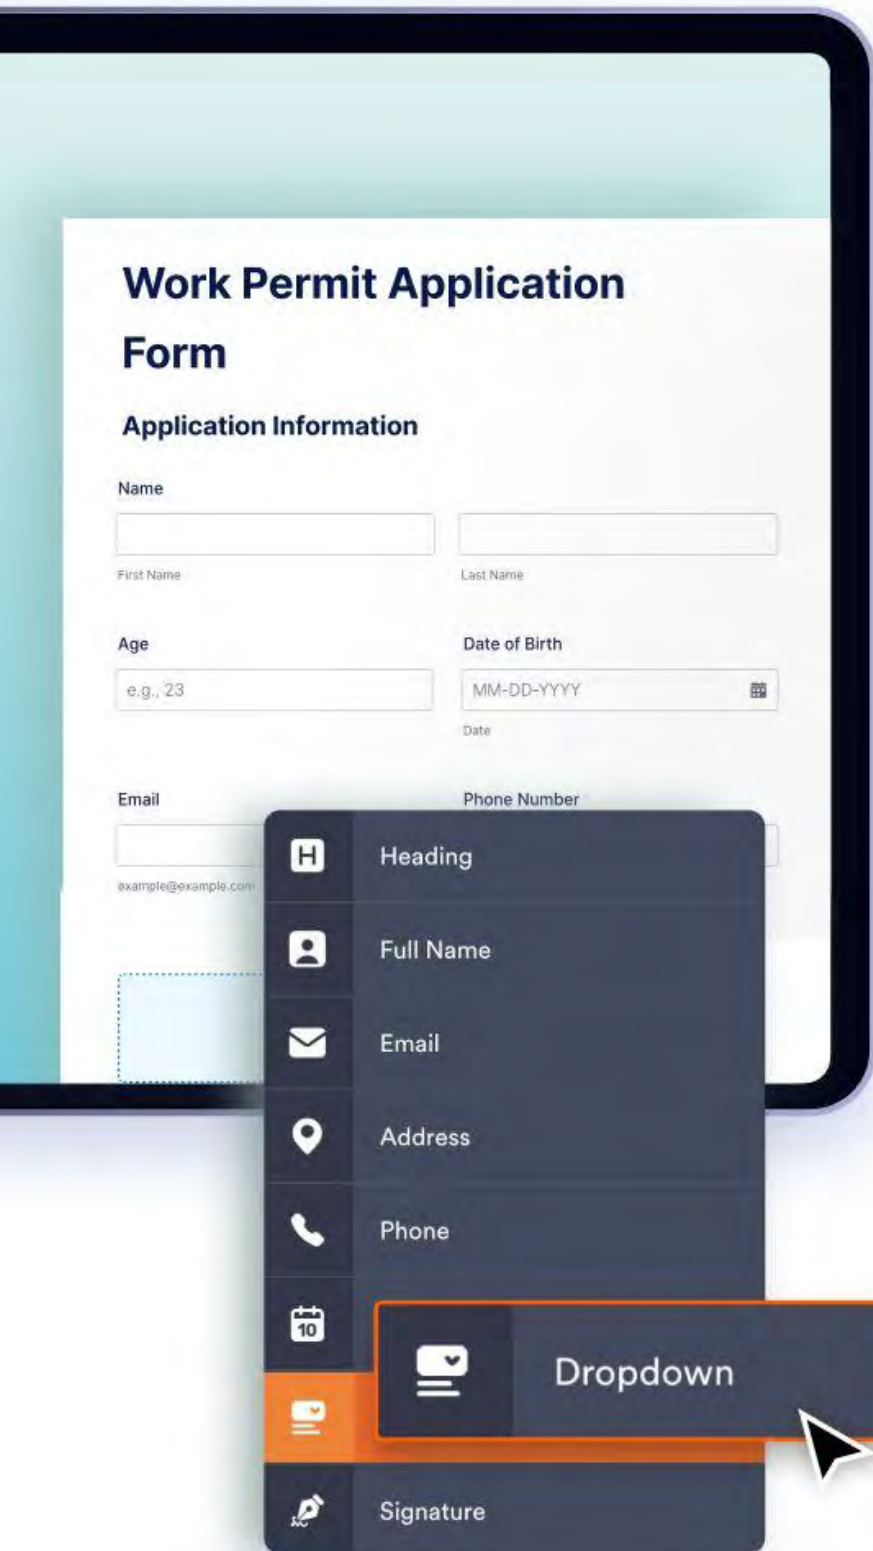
Work Permit Application Form

Application Information

Name

First Name

Last Name

Age

e.g., 23

Date of Birth

MM-DD-YYYY

Date

Email

example@example.com

Phone Number

H Heading

Full Name

Email

Address

Phone

10

Dropdown

Signature